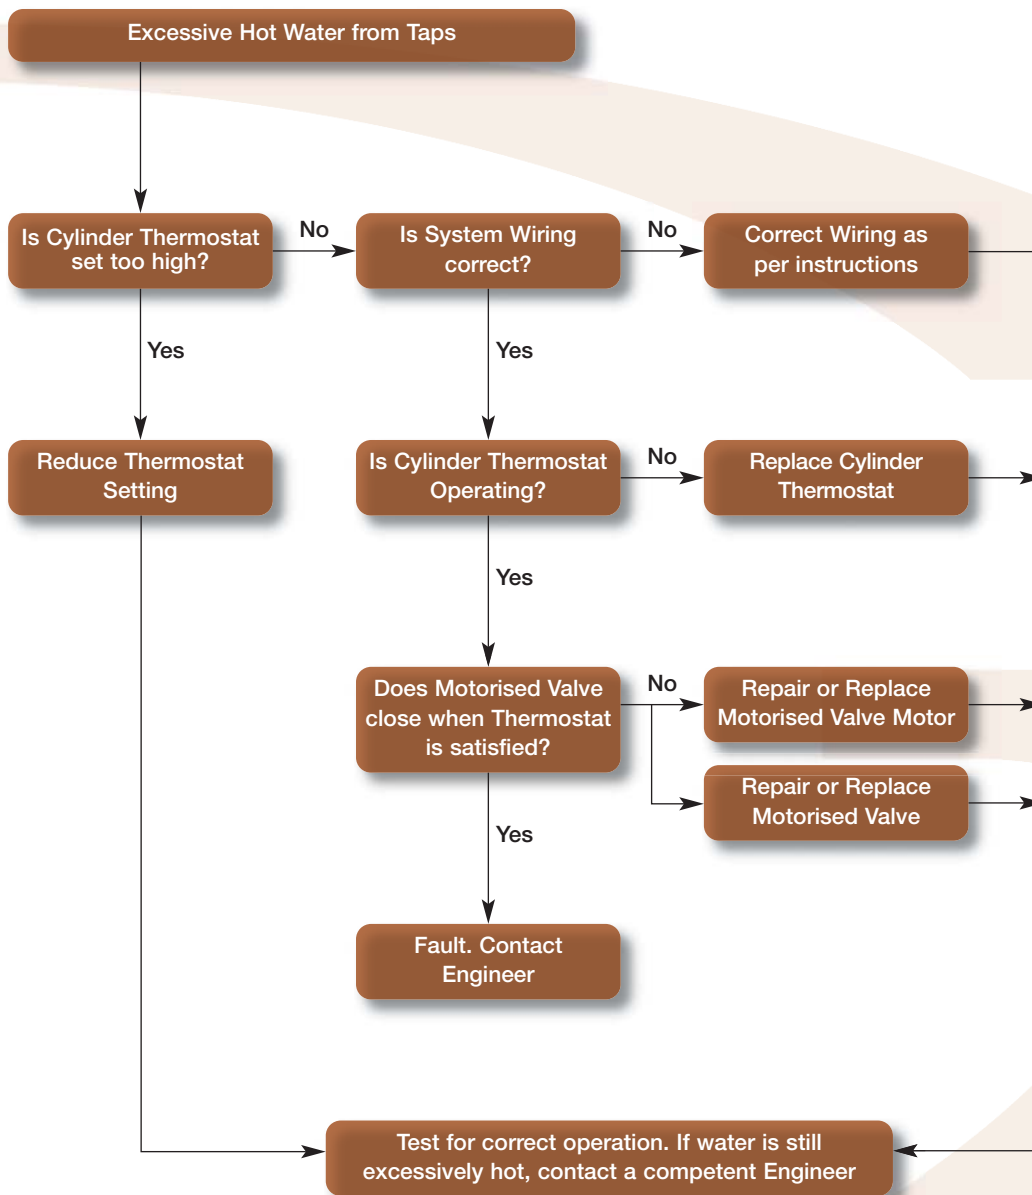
Excessive Hot Water from Taps

Is Cylinder Thermostat set too high?

No

Is System Wiring correct?

No

Correct Wiring as per instructions

Yes

Yes

Reduce Thermostat Setting

Is Cylinder Thermostat Operating?

No

Replace Cylinder Thermostat

Yes

Does Motorised Valve close when Thermostat is satisfied?

No

Repair or Replace Motorised Valve Motor

Repair or Replace Motorised Valve

Yes

Fault. Contact Engineer

Test for correct operation. If water is still excessively hot, contact a competent Engineer